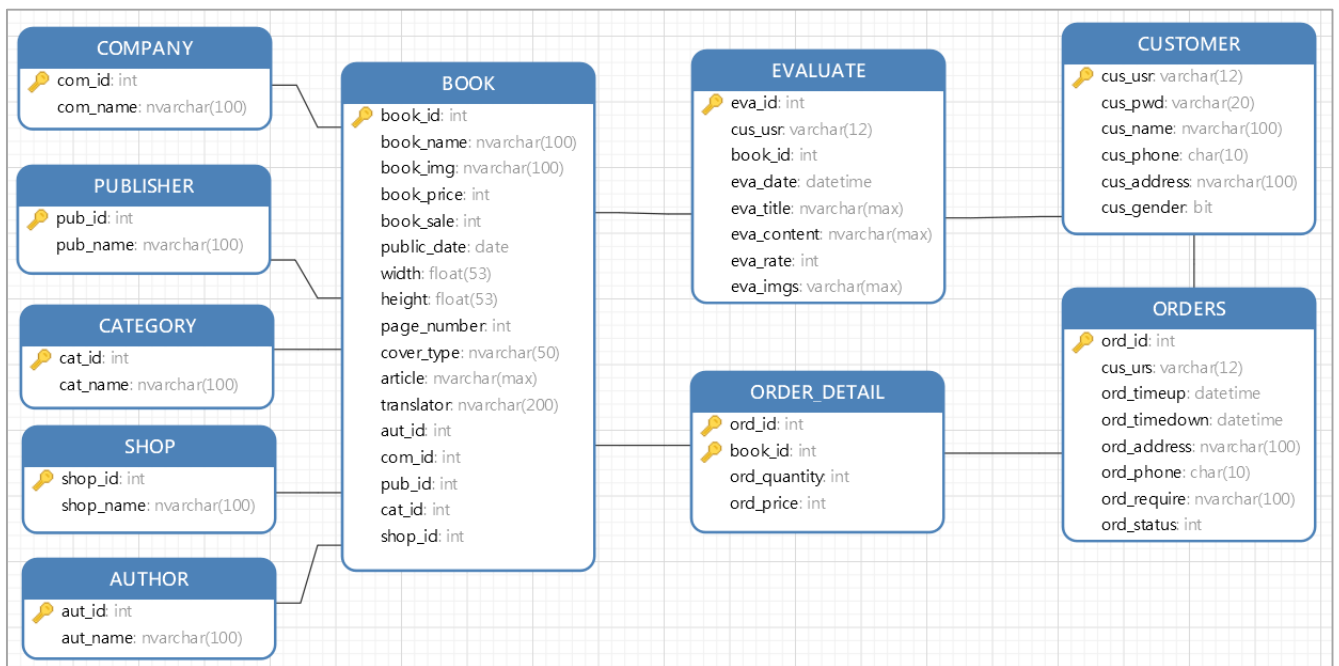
COMPANY
com_id: int
com_name: nvarchar(100)

PUBLISHER
pub_id: int
pub_name: nvarchar(100)

CATEGORY
cat_id: int
cat_name: nvarchar(100)

SHOP
shop_id: int
shop_name: nvarchar(100)

AUTHOR
aut_id: int
aut_name: nvarchar(100)

BOOK
book_id: int
book_name: nvarchar(100)
book_img: nvarchar(100)
book_price: int
book_sale: int
public_date: date
width: float(53)
height: float(53)
page_number: int
cover_type: nvarchar(50)
article: nvarchar(max)
translator: nvarchar(200)
aut_id: int
com_id: int
pub_id: int
cat_id: int
shop_id: int

EVALUATE
eva_id: int
cus_usr: varchar(12)
book_id: int
eva_date: datetime
eva_title: nvarchar(max)
eva_content: nvarchar(max)
eva_rate: int
eva_imgs: varchar(max)

ORDER_DETAIL
ord_id: int
book_id: int
ord_quantity: int
ord_price: int

CUSTOMER
cus_usr: varchar(12)
cus_pwd: varchar(20)
cus_name: nvarchar(100)
cus_phone: char(10)
cus_address: nvarchar(100)
cus_gender: bit

ORDERS
ord_id: int
cus_urs: varchar(12)
ord_timeup: datetime
ord_timedown: datetime
ord_address: nvarchar(100)
ord_phone: char(10)
ord_require: nvarchar(100)
ord_status: int